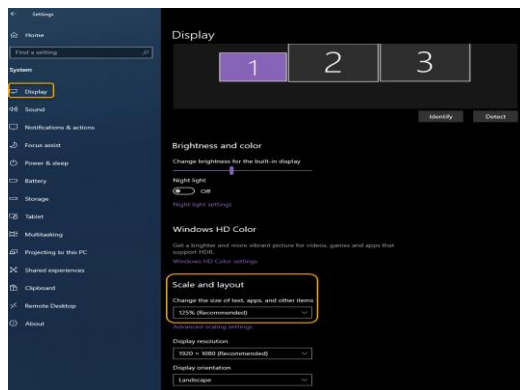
Settings

Home

Find a setting

System

Display

Sound

Notifications & actions

Focus assist

Power & sleep

Battery

Storage

Tablet

Multitasking

Projecting to this PC

Shared experiences

Clipboard

Remote Desktop

About

Display

1

2

3

Identify

Detect

Brightness and color

Change brightness for the built-in display

Night light

Off

Night light settings

Windows HD Color

Get a brighter and more vibrant picture for videos, games and apps that support HDR.

Windows HD Color settings

Scale and layout

Change the size of text, apps, and other items

125% (Recommended)

Advanced scaling settings

Display resolution

1920 × 1080 (Recommended)

Display orientation

Landscape